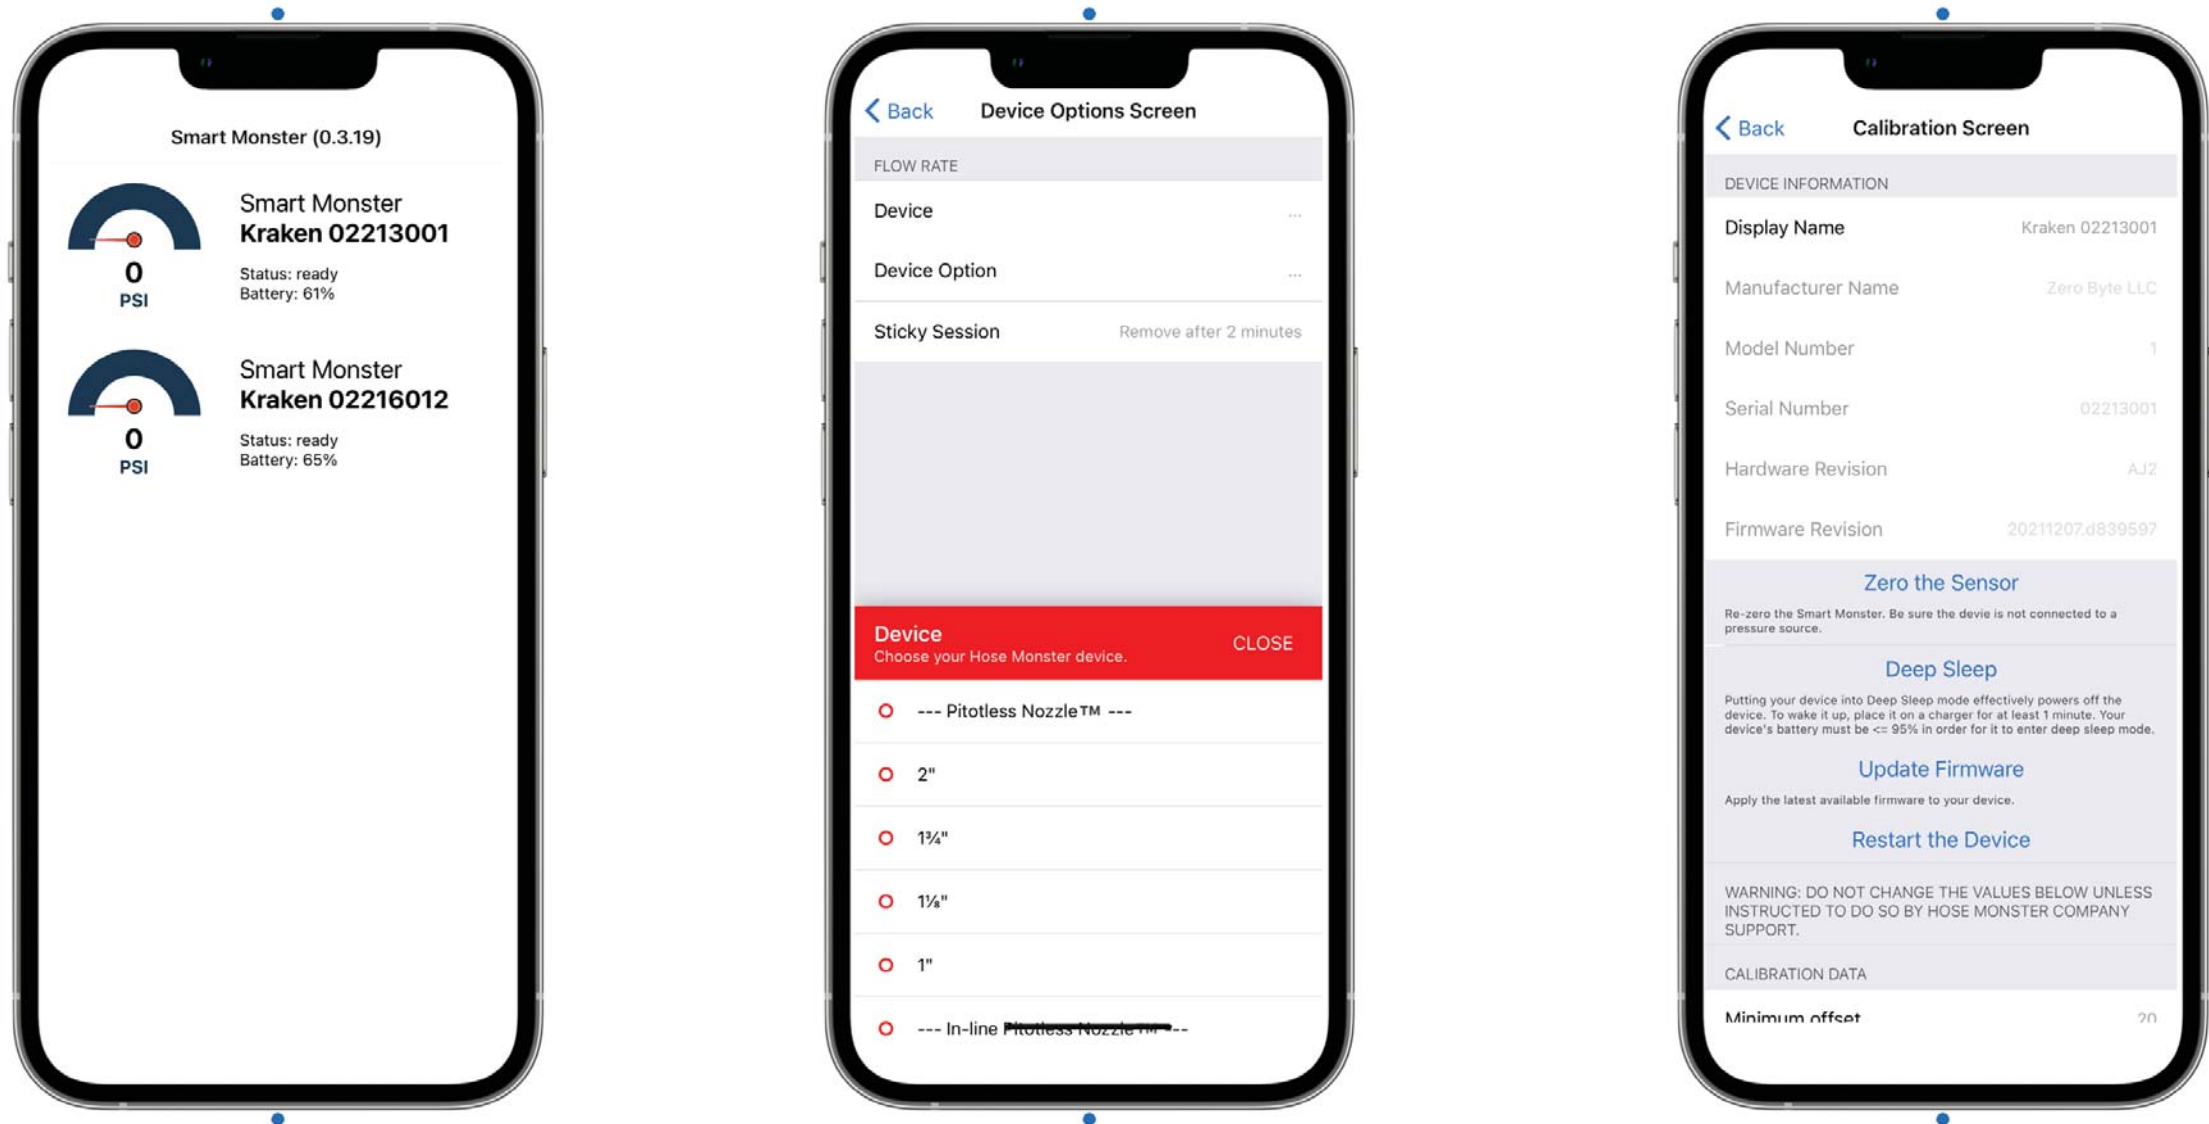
Smart Monster (0.3.19)

0
PSI

Smart Monster
Kraken 02213001
Status: ready
Battery: 61%

0
PSI

Smart Monster
Kraken 02216012
Status: ready
Battery: 65%

< Back Device Options Screen

FLOW RATE

Device ...

Device Option ...

Sticky Session Remove after 2 minutes

Device
Choose your Hose Monster device.
CLOSE

--- Pitotless Nozzle™ ---

2"

1¾"

1⅛"

1"

--- In-line Pitotless Nozzle™ ---

< Back Calibration Screen

DEVICE INFORMATION

Display Name Kraken 02213001

Manufacturer Name Zero Byte LLC

Model Number 1

Serial Number 02213001

Hardware Revision AJ2

Firmware Revision 20211207.d839597

Zero the Sensor
Re-zero the Smart Monster. Be sure the devie is not connected to a pressure source.

Deep Sleep
Putting your device into Deep Sleep mode effectively powers off the device. To wake it up, place it on a charger for at least 1 minute. Your device's battery must be <= 95% in order for it to enter deep sleep mode.

Update Firmware
Apply the latest available firmware to your device.

Restart the Device

WARNING: DO NOT CHANGE THE VALUES BELOW UNLESS INSTRUCTED TO DO SO BY HOSE MONSTER COMPANY SUPPORT.

CALIBRATION DATA

Minimum offset 20